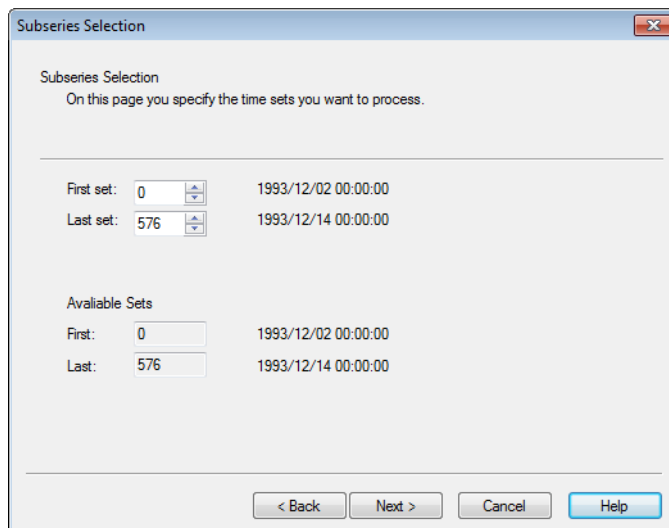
Subseries Selection

Subseries Selection
On this page you specify the time sets you want to process.

First set: 0 1993/12/02 00:00:00
Last set: 576 1993/12/14 00:00:00

Avaliable Sets
First: 0 1993/12/02 00:00:00
Last: 576 1993/12/14 00:00:00

< Back Next > Cancel Help